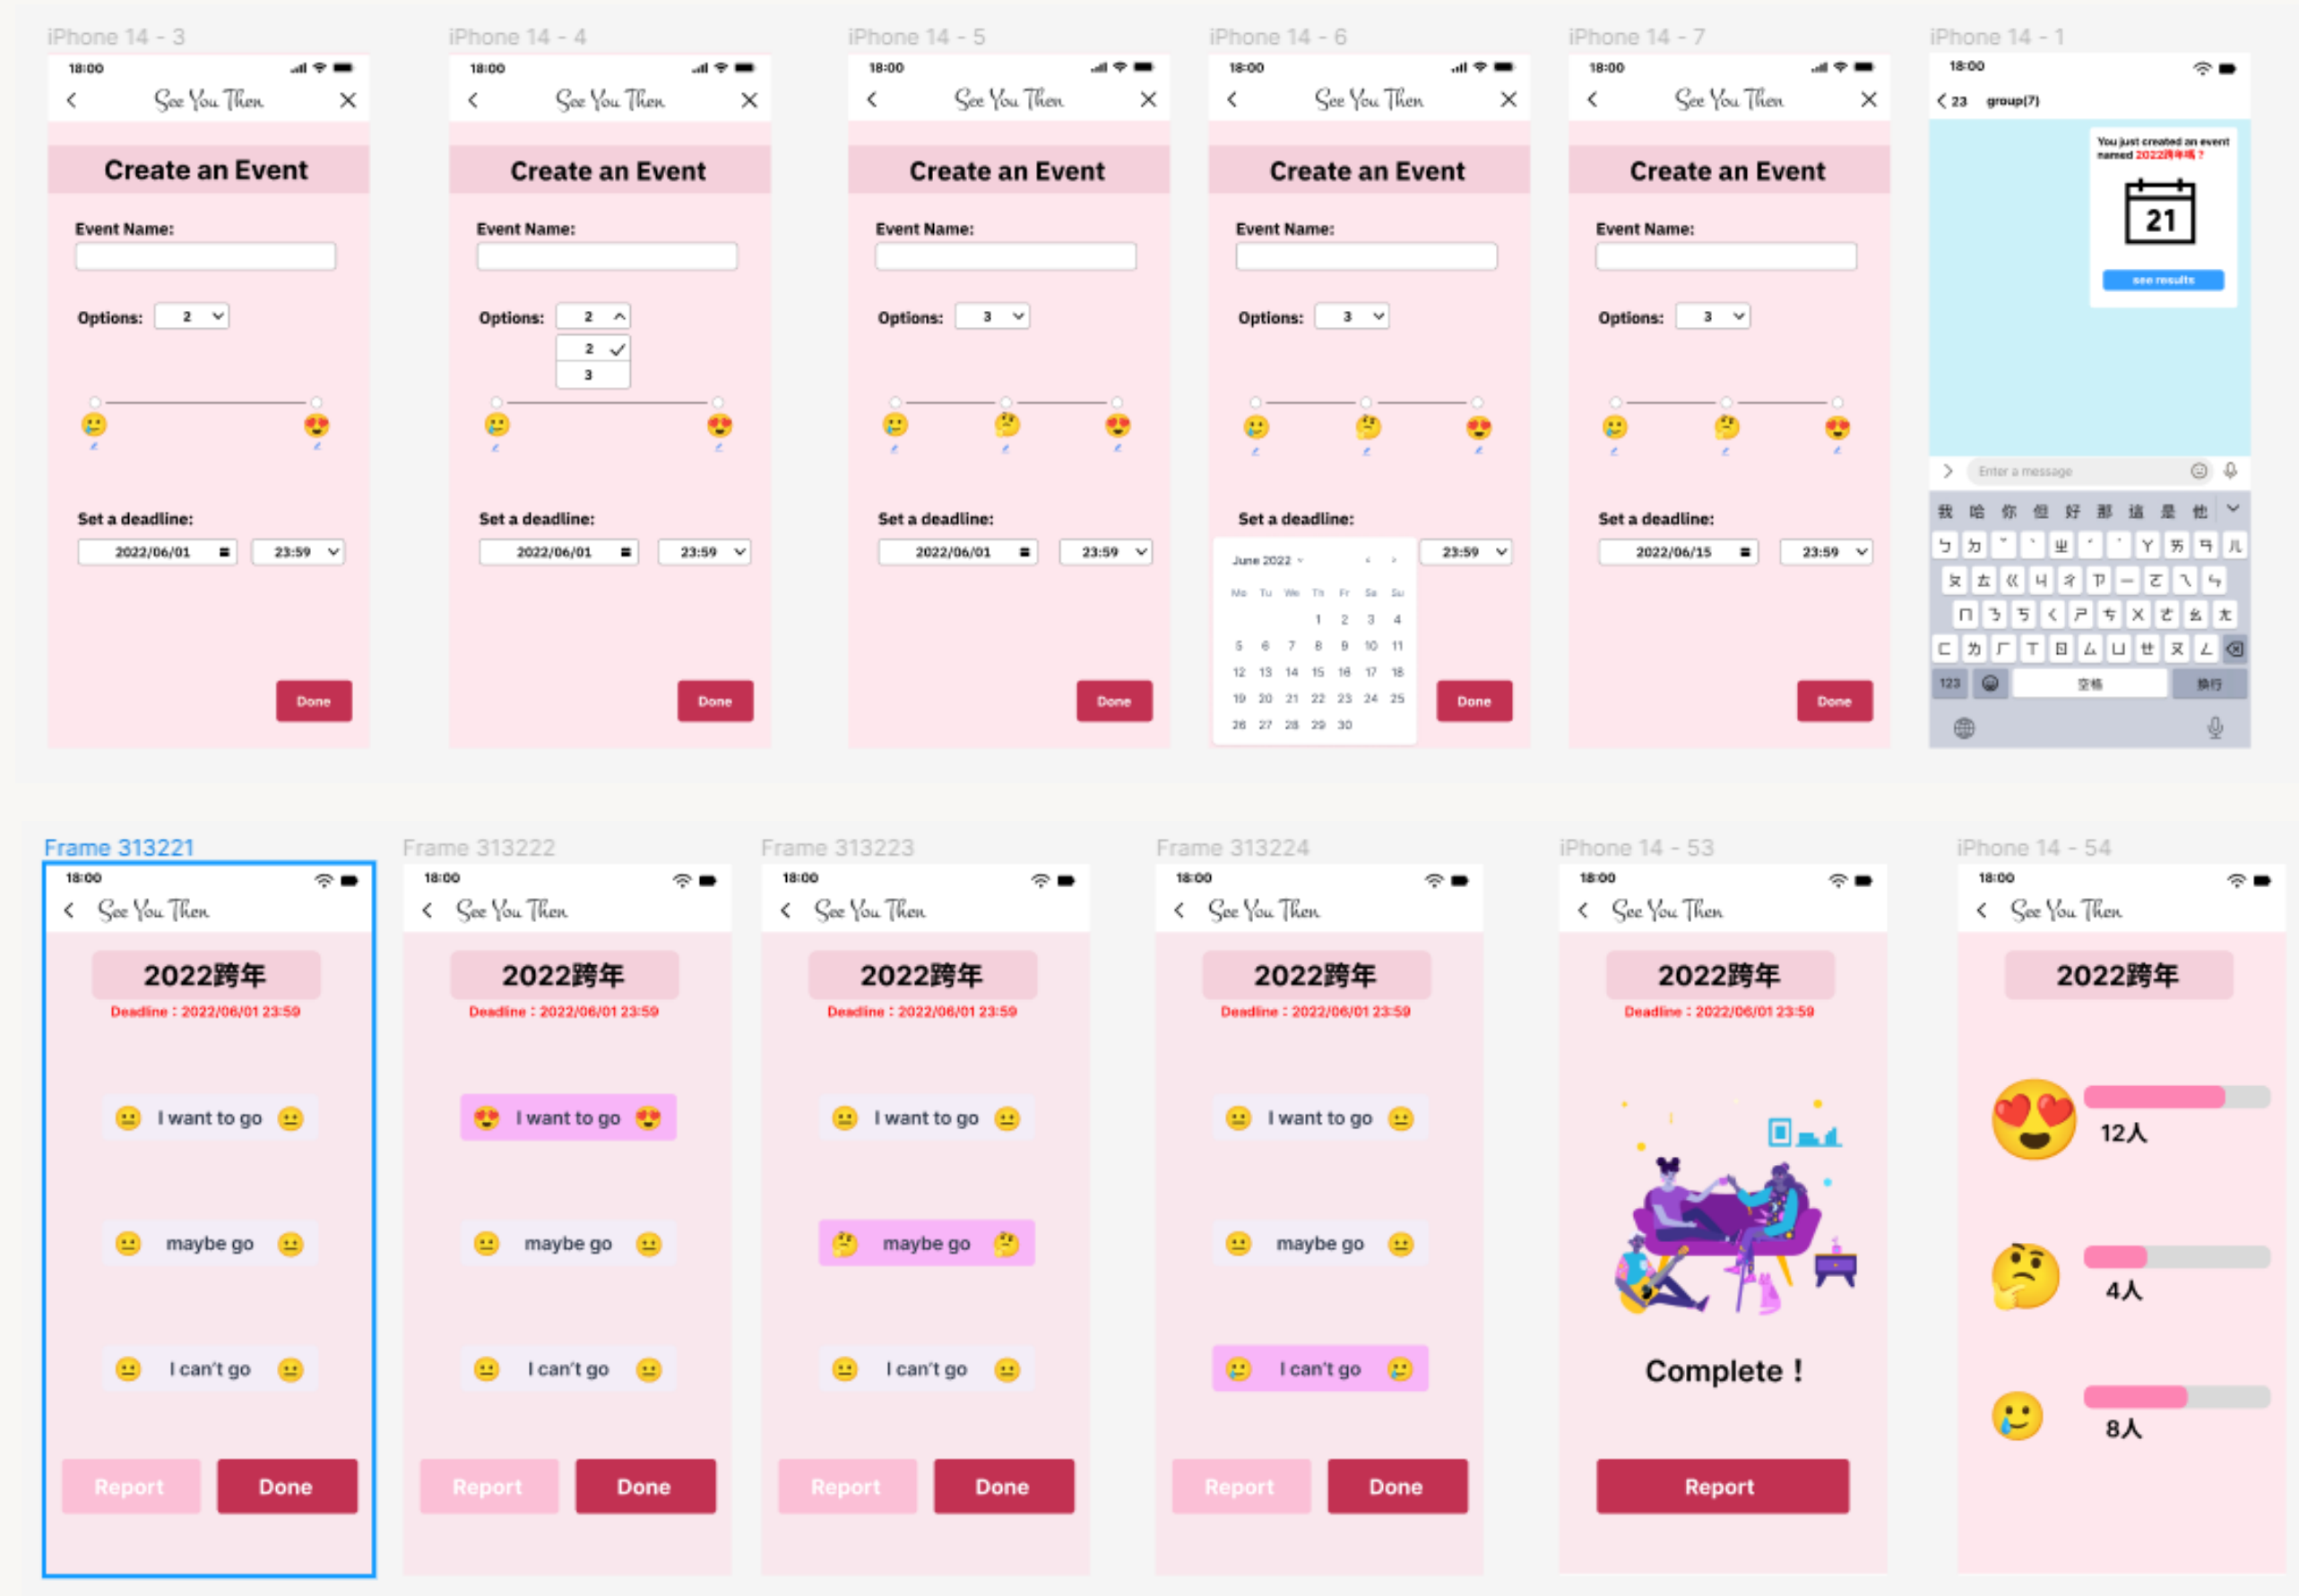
iPhone 14 - 3

18:00

See You Then

Create an Event

Event Name:

Options: 2

Set a deadline:

2022/06/01 23:59

Done

iPhone 14 - 4

18:00

See You Then

Create an Event

Event Name:

Options: 2

2
3

Set a deadline:

2022/06/01 23:59

Done

iPhone 14 - 5

18:00

See You Then

Create an Event

Event Name:

Options: 3

Set a deadline:

2022/06/01 23:59

Done

iPhone 14 - 6

18:00

See You Then

Create an Event

Event Name:

Options: 3

Set a deadline:

June 2022

| Mo | Tu | We | Th | Fr | Sa | Su |
|---|---|---|---|---|---|---|
| | | | 1 | 2 | 3 | 4 |
| 5 | 6 | 7 | 8 | 9 | 10 | 11 |
| 12 | 13 | 14 | 15 | 16 | 17 | 18 |
| 19 | 20 | 21 | 22 | 23 | 24 | 25 |
| 26 | 27 | 28 | 29 | 30 | | |

23:59

Done

iPhone 14 - 7

18:00

See You Then

Create an Event

Event Name:

Options: 3

Set a deadline:

2022/06/15 23:59

Done

iPhone 14 - 1

18:00

23 group(7)

You just created an event named 2022跨年喔？

21

see results

Enter a message

我 哈 你 但 好 那 這 是 他

ㄅ ㄉ ˇ ˋ ㄓ ˊ ˙ ㄚ ㄞ ㄢ ㄦ
ㄆ ㄊ ㄍ ㄐ ㄔ ㄗ ㄧ ㄛ ㄟ ㄣ
ㄇ ㄋ ㄎ ㄑ ㄕ ㄘ ㄨ ㄜ ㄠ ㄤ
ㄈ ㄌ ㄏ ㄒ ㄖ ㄙ ㄩ ㄝ ㄡ ㄥ

123 空格 換行

Frame 313221

18:00

See You Then

2022跨年

Deadline：2022/06/01 23:59

I want to go

maybe go

I can't go

Report Done

Frame 313222

18:00

See You Then

2022跨年

Deadline：2022/06/01 23:59

I want to go

maybe go

I can't go

Report Done

Frame 313223

18:00

See You Then

2022跨年

Deadline：2022/06/01 23:59

I want to go

maybe go

I can't go

Report Done

Frame 313224

18:00

See You Then

2022跨年

Deadline：2022/06/01 23:59

I want to go

maybe go

I can't go

Report Done

iPhone 14 - 53

18:00

See You Then

2022跨年

Deadline：2022/06/01 23:59

Complete !

Report

iPhone 14 - 54

18:00

See You Then

2022跨年

12人

4人

8人